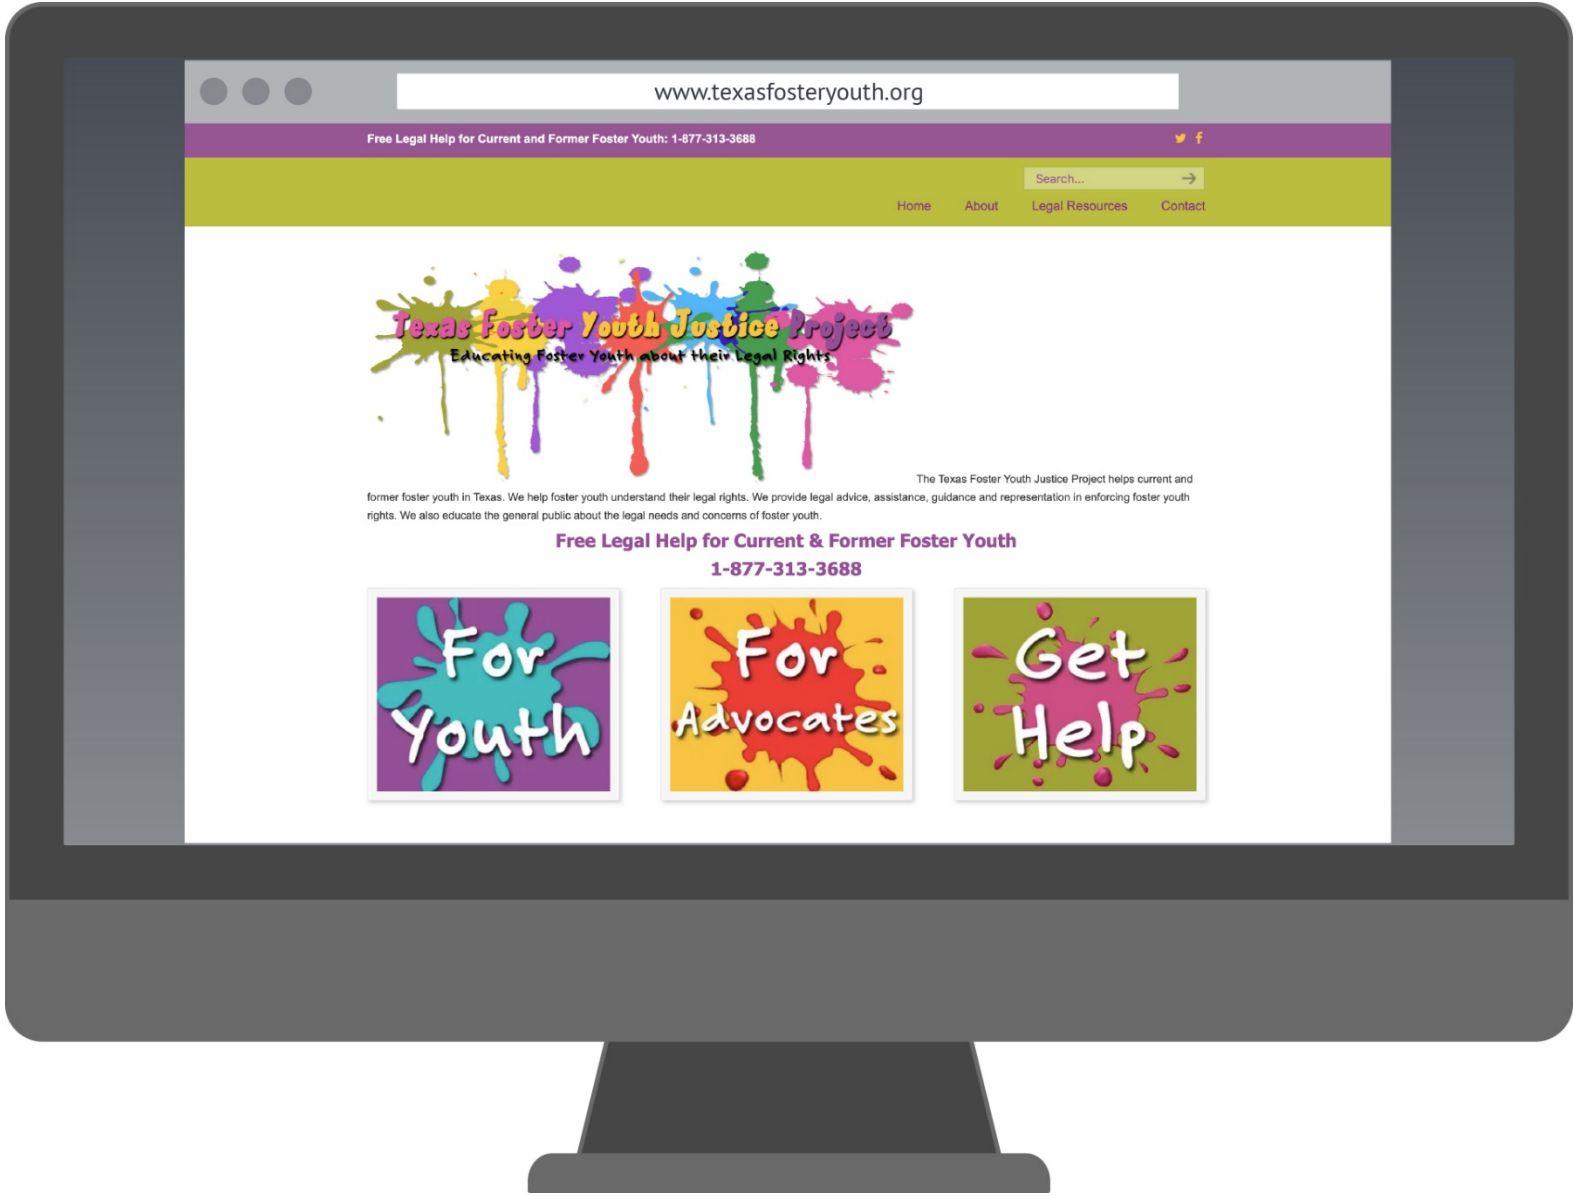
www.texasfosteryouth.org

Free Legal Help for Current and Former Foster Youth: 1-877-313-3688

Search...

Home About Legal Resources Contact

Texas Foster Youth Justice Project
Educating Foster Youth about their Legal Rights

The Texas Foster Youth Justice Project helps current and former foster youth in Texas. We help foster youth understand their legal rights. We provide legal advice, assistance, guidance and representation in enforcing foster youth rights. We also educate the general public about the legal needs and concerns of foster youth.

Free Legal Help for Current & Former Foster Youth
1-877-313-3688

For Youth

For Advocates

Get Help